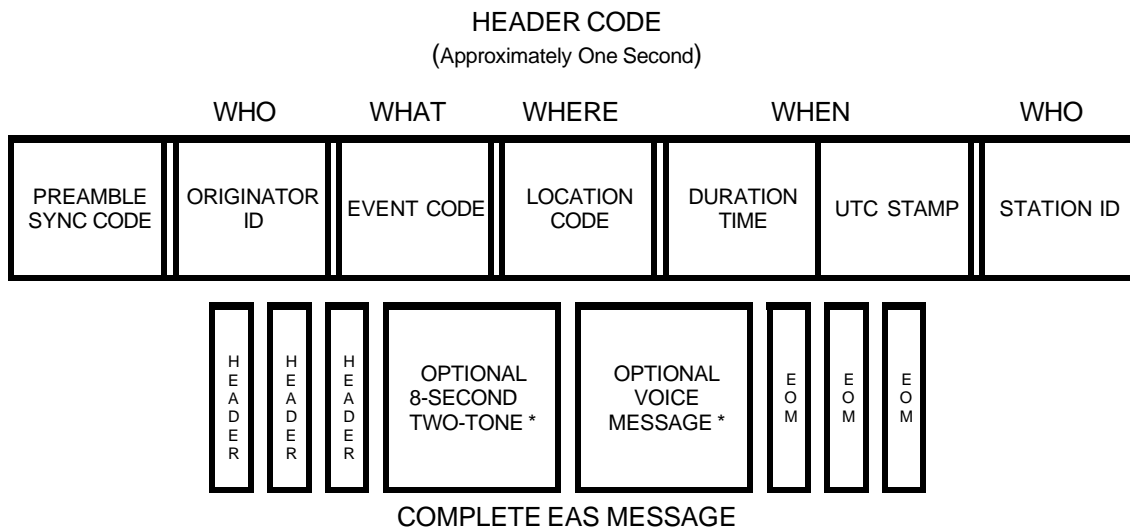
HEADER CODE
(Approximately One Second)

WHO WHAT WHERE WHEN WHO

| PREAMBLE SYNC CODE | ORIGINATOR ID | EVENT CODE | LOCATION CODE | DURATION TIME | UTC STAMP | STATION ID |
|---|---|---|---|---|---|---|

| HEADER | HEADER | HEADER | OPTIONAL 8-SECOND TWO-TONE * | OPTIONAL VOICE MESSAGE * | EOM | EOM | EOM |
|---|---|---|---|---|---|---|---|

COMPLETE EAS MESSAGE